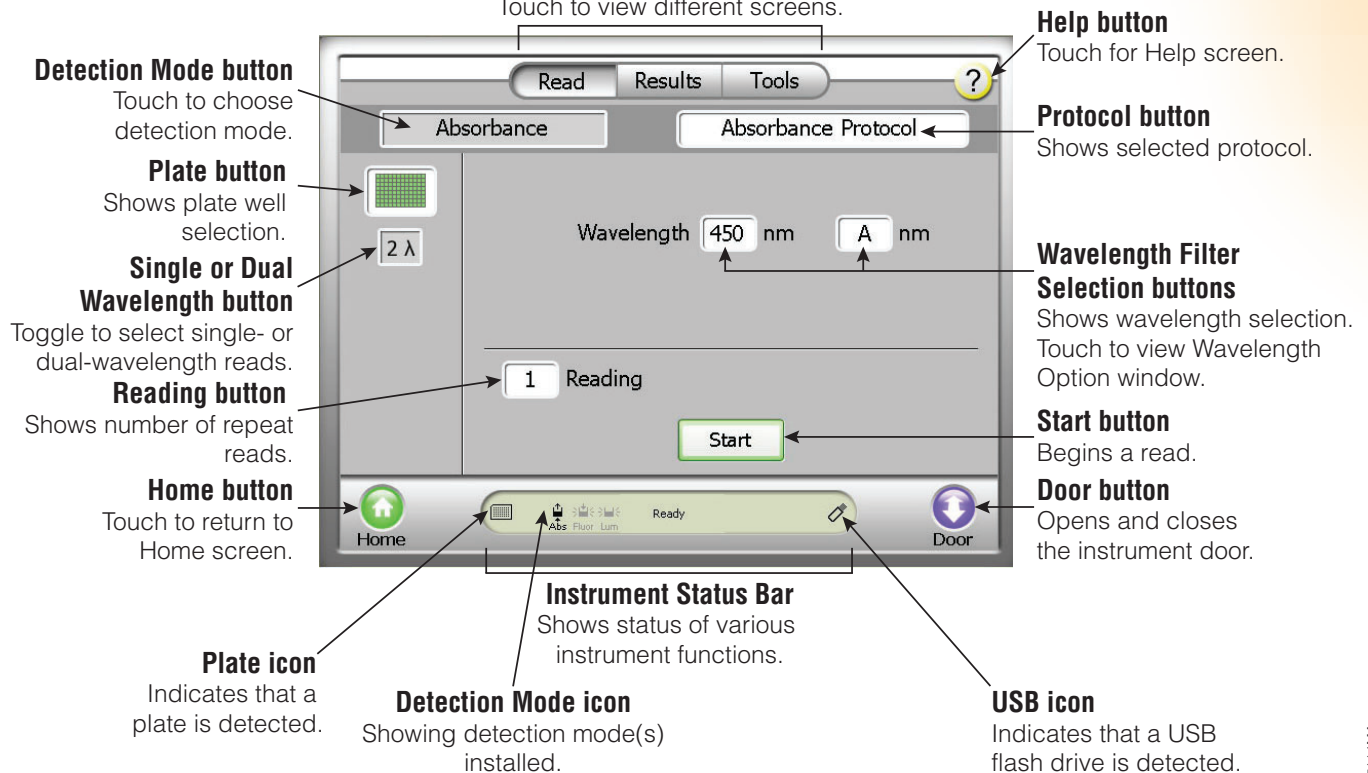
Touch to view different screens.

Help button
Touch for Help screen.

Detection Mode button
Touch to choose detection mode.

Read Results Tools

?

Absorbance

Absorbance Protocol

Protocol button
Shows selected protocol.

Plate button
Shows plate well selection.

2 λ

Wavelength 450 nm A nm

Single or Dual Wavelength button
Toggle to select single- or dual-wavelength reads.

Wavelength Filter Selection buttons
Shows wavelength selection. Touch to view Wavelength Option window.

Reading button
Shows number of repeat reads.

1 Reading

Start

Start button
Begins a read.

Home button
Touch to return to Home screen.

Home

Abs Fluor Lum

Ready

Door

Door button
Opens and closes the instrument door.

Instrument Status Bar
Shows status of various instrument functions.

Plate icon
Indicates that a plate is detected.

Detection Mode icon
Showing detection mode(s) installed.

USB icon
Indicates that a USB flash drive is detected.